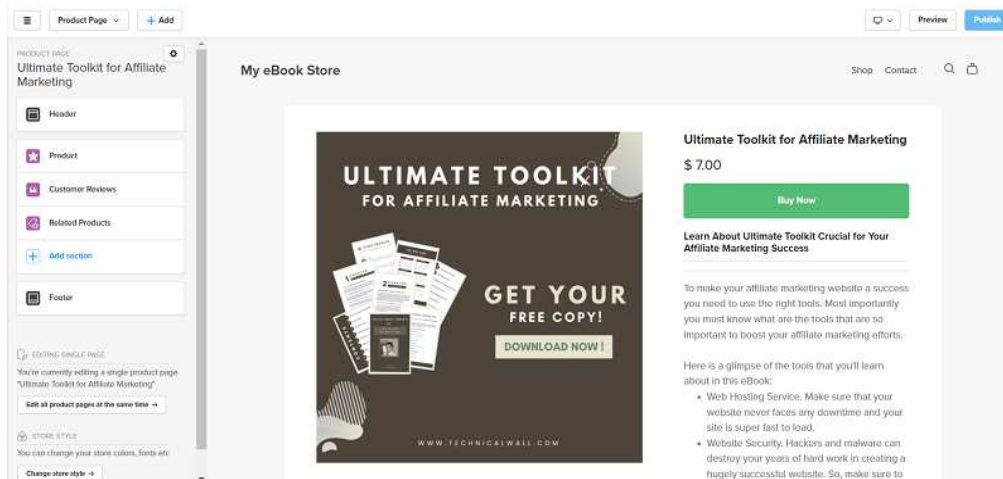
Product Page + Add

Preview Publish

PRODUCT PAGE

Ultimate Toolkit for Affiliate Marketing

Header

Product

Customer Reviews

Related Products

+ Add section

Footer

EDITING SINGLE PAGE

You're currently editing a single product page "Ultimate Toolkit for Affiliate Marketing"

Edit all product pages at the same time →

STORE STYLE

You can change your store colors, fonts etc

Change store style →

My eBook Store

Shop Contact

ULTIMATE TOOLKIT FOR AFFILIATE MARKETING

GET YOUR FREE COPY!

DOWNLOAD NOW !

WWW.TECHNICALWALL.COM

Ultimate Toolkit for Affiliate Marketing

$ 7.00

Buy Now

Learn About Ultimate Toolkit Crucial for Your Affiliate Marketing Success

To make your affiliate marketing website a success you need to use the right tools. Most importantly you must know what are the tools that are so important to boost your affiliate marketing efforts.

Here is a glimpse of the tools that you'll learn about in this eBook:

- Web Hosting Service. Make sure that your website never faces any downtime and your site is super fast to load.
- Website Security. Hackers and malware can destroy your years of hard work in creating a hugely successful website. So, make sure to